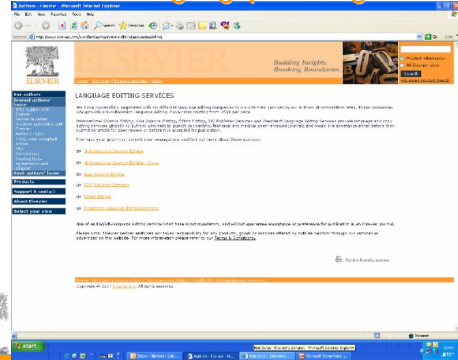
Authors - Elsevier - Microsoft Internet Explorer

File Edit View Favorites Tools Help

Back Search Favorites

Address http://www.elsevier.com/wps/find/authorsview.authors/languagepolishing

ELSEVIER

Building Insights. Breaking Boundaries.

Product information
All Elsevier sites
Search

Home | Site map | Elsevier websites | Alerts

For authors
Journal authors'
Home
Ethics
Language polishing
Book authors' home
Products
Support & contact
About Elsevier
Select your view

LANGUAGE EDITING SERVICES

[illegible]

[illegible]

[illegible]

International Science Editing
International Science Editing - China
Asia Science Editing
SPI Publisher Services
Edanz Editors
Proofreading and Editing Services

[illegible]

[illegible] Terms & Conditions.

Printer-friendly version

Copyright © 2007 Elsevier B.V. All rights reserved.

Internet

start